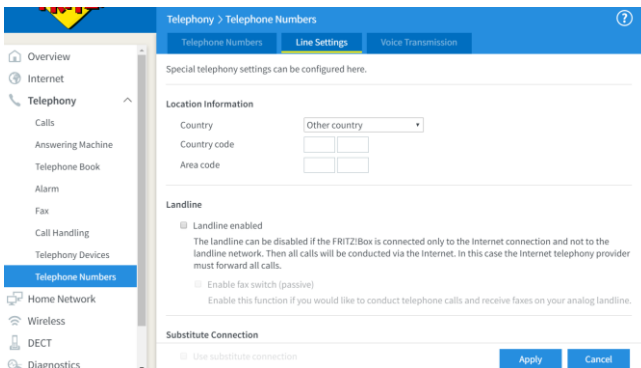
Telephony > Telephone Numbers

Telephone Numbers | Line Settings | Voice Transmission

Overview
Internet
Telephony
Calls
Answering Machine
Telephone Book
Alarm
Fax
Call Handling
Telephony Devices
Telephone Numbers
Home Network
Wireless
DECT
Diagnostics

Special telephony settings can be configured here.

Location Information

Country: Other country
Country code
Area code

Landline

Landline enabled

The landline can be disabled if the FRITZ!Box is connected only to the Internet connection and not to the landline network. Then all calls will be conducted via the Internet. In this case the Internet telephony provider must forward all calls.

Enable fax switch (passive)

Enable this function if you would like to conduct telephone calls and receive faxes on your analog landline.

Substitute Connection

Use substitute connection

Apply
Cancel